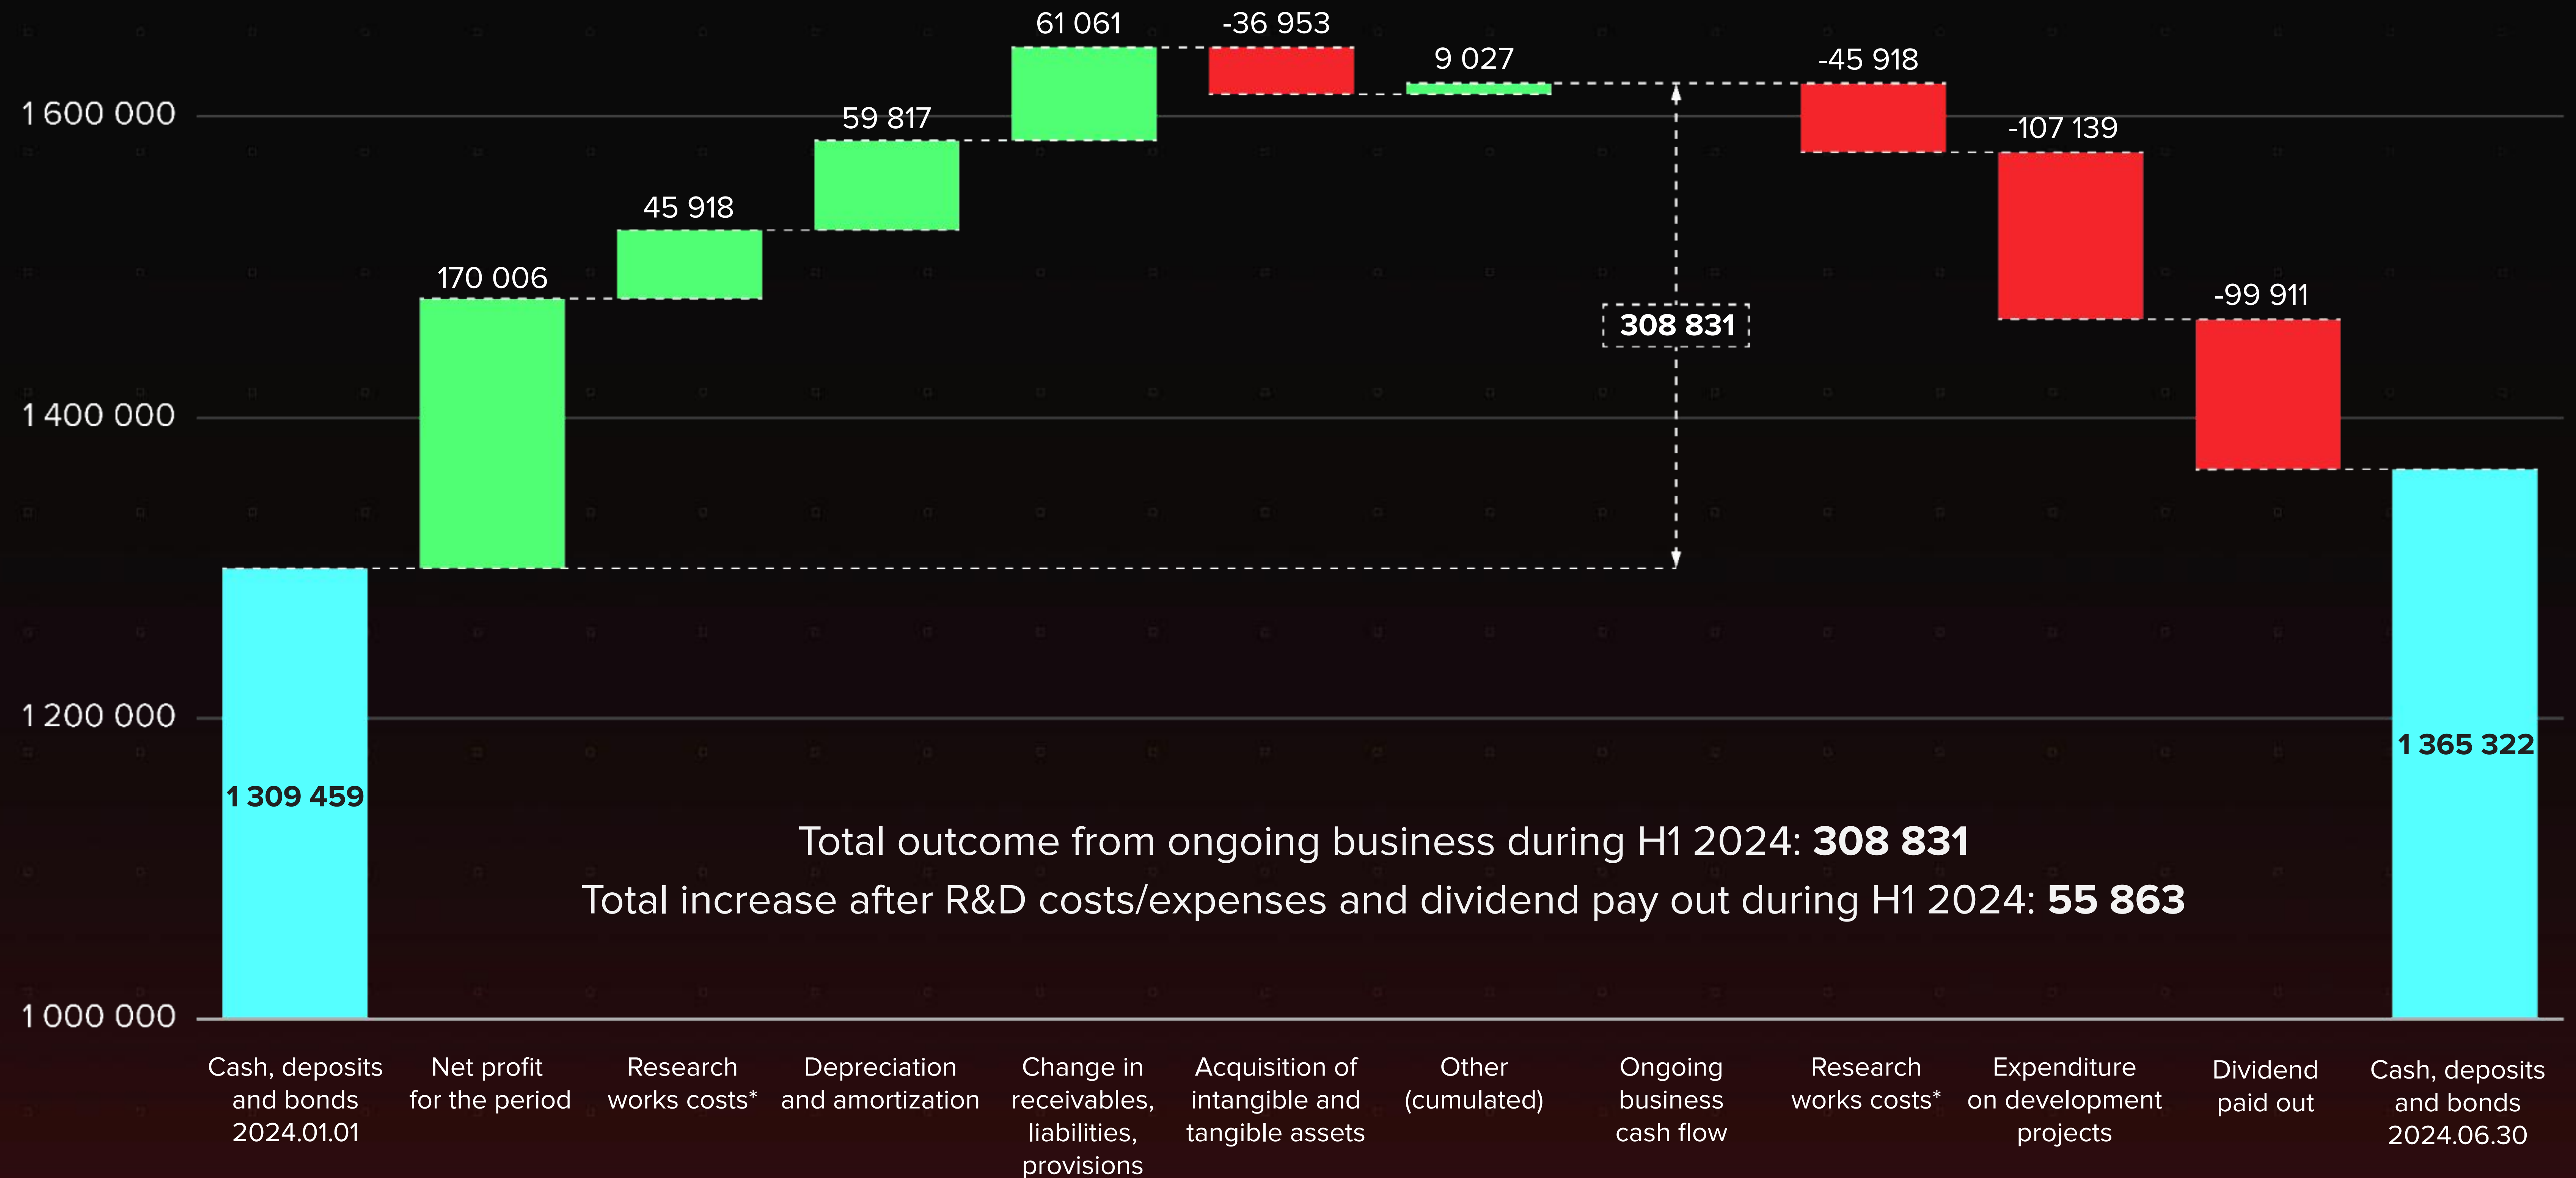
61 061
-36 953
9 027
-45 918
1 600 000
59 817
-107 139
45 918
170 006
-99 911
308 831
1 400 000
1 200 000
1 309 459
1 365 322
Total outcome from ongoing business during H1 2024: **308 831**
Total increase after R&D costs/expenses and dividend pay out during H1 2024: **55 863**
1 000 000

Cash, deposits and bonds 2024.01.01
Net profit for the period
Research works costs*
Depreciation and amortization
Change in receivables, liabilities, provisions
Acquisition of intangible and tangible assets
Other (cumulated)
Ongoing business cash flow
Research works costs*
Expenditure on development projects
Dividend paid out
Cash, deposits and bonds 2024.06.30